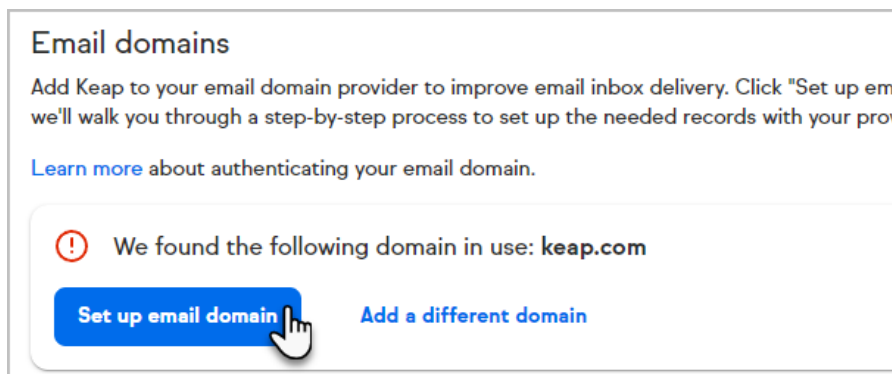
Email domains

Add Keap to your email domain provider to improve email inbox delivery. Click "Set up em we'll walk you through a step-by-step process to set up the needed records with your pro

Learn more about authenticating your email domain.

We found the following domain in use: keap.com

Set up email domain

Add a different domain